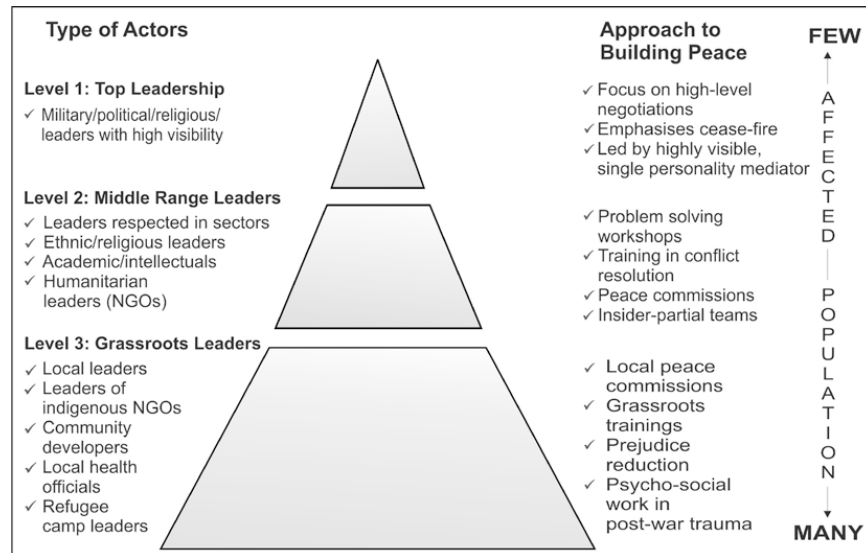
Type of Actors

Level 1: Top Leadership
✓ Military/political/religious/ leaders with high visibility

Level 2: Middle Range Leaders
✓ Leaders respected in sectors
✓ Ethnic/religious leaders
✓ Academic/intellectuals
✓ Humanitarian leaders (NGOs)

Level 3: Grassroots Leaders
✓ Local leaders
✓ Leaders of indigenous NGOs
✓ Community developers
✓ Local health officials
✓ Refugee camp leaders

Approach to Building Peace

✓ Focus on high-level negotiations
✓ Emphasises cease-fire
✓ Led by highly visible, single personality mediator

✓ Problem solving workshops
✓ Training in conflict resolution
✓ Peace commissions
✓ Insider-partial teams

✓ Local peace commissions
✓ Grassroots trainings
✓ Prejudice reduction
✓ Psycho-social work in post-war trauma

FEW
AFFECTED
POPULATION
MANY